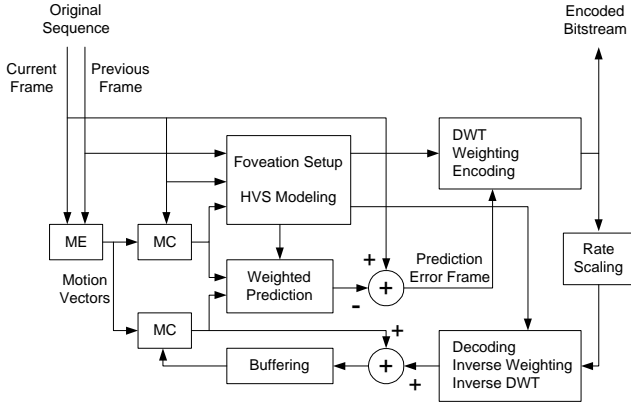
Original Sequence

Current Frame

Previous Frame

Encoded Bitstream

Foveation Setup

HVS Modeling

DWT Weighting Encoding

ME

MC

Motion Vectors

Weighted Prediction

+

+

-

Prediction Error Frame

Rate Scaling

MC

+

Buffering

+

+

Decoding Inverse Weighting Inverse DWT